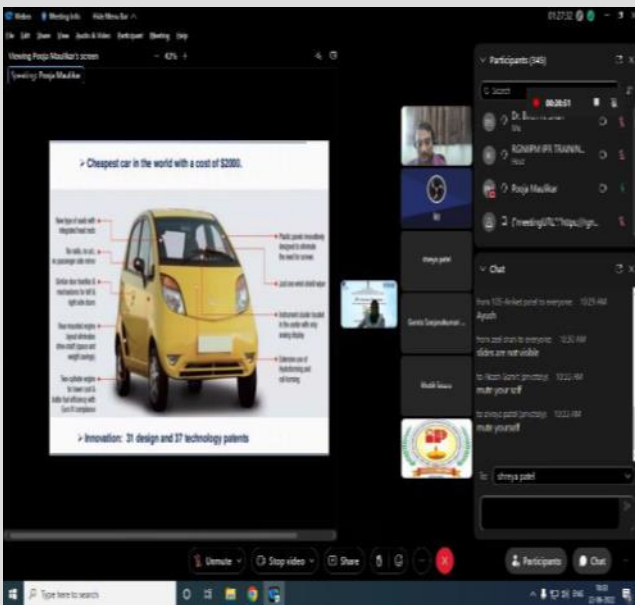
Webex Meeting Info Hide Menu Bar

File Edit Share View Audio & Video Participant Meeting Help

Viewing Pooja Maulikar's screen

Speaking: Pooja Maulikar

> Cheapest car in the world with a cost of $2000.

> Innovation: 31 design and 37 technology patents

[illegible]

shreya patel

Ganta Sreyasikumar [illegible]

Participants (349)

Search

00:26:51

Dr. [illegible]

RGNIIPM IPR TRAININ...

Pooja Maulikar

{meetingURL"https://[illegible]

Chat

from 105-Aniket patel to everyone: 10:29 AM
Ayush

from zeel shah to everyone: 10:30 AM
slides are not visible

to Nitesh Samir (privately): 10:32 AM
mute your self

to shreya patel (privately): 10:32 AM
mute yourself

To: shreya patel

Unmute

Stop video

Share

Participants

Chat

Type here to search